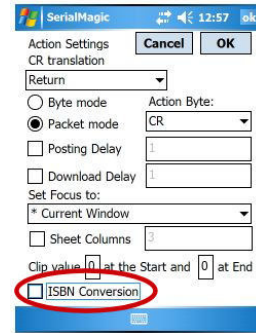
SerialMagic 12:57 ok

Action Settings
CR translation

Cancel
OK

Return

Byte mode
Packet mode

Action Byte:
CR

Posting Delay
1

Download Delay
1

Set Focus to:
* Current Window

Sheet Columns
3

Clip value 0 at the Start and 0 at End

ISBN Conversion